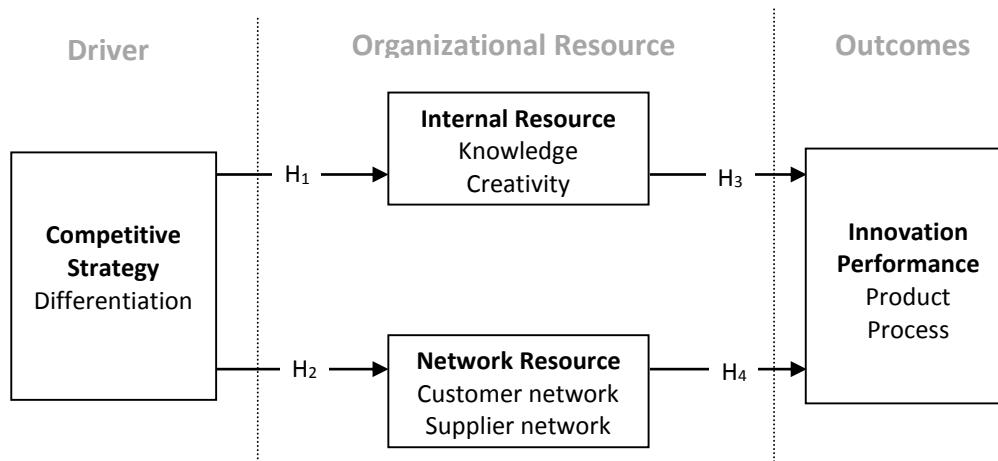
Driver

Organizational Resource

Outcomes

Competitive Strategy
Differentiation

$H_1$

Internal Resource
Knowledge
Creativity

$H_3$

$H_2$

Network Resource
Customer network
Supplier network

$H_4$

Innovation Performance
Product
Process